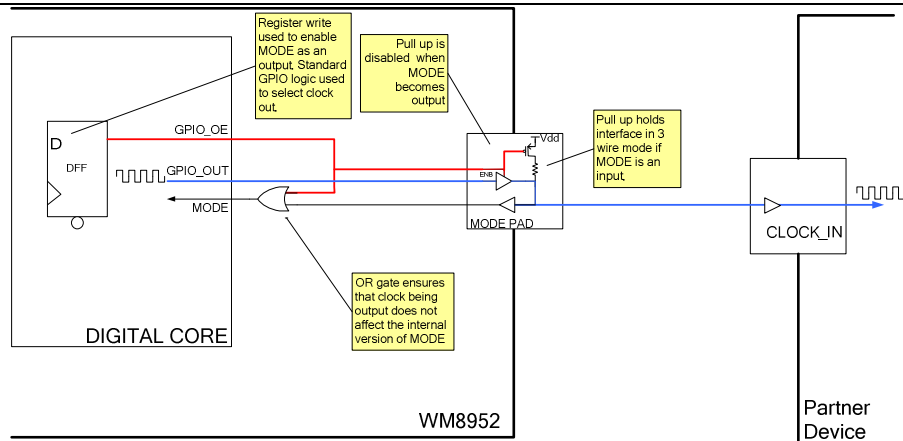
Register write used to enable MODE as an output, Standard GPIO logic used to select clock out,

Pull up is disabled when MODE becomes output

D

DFF

GPIO_OE

GPIO_OUT

MODE

Vdd

ENB

MODE PAD

Pull up holds interface in 3 wire mode if MODE is an input,

CLOCK_IN

OR gate ensures that clock being output does not affect the internal version of MODE

DIGITAL CORE

WM8952

Partner Device